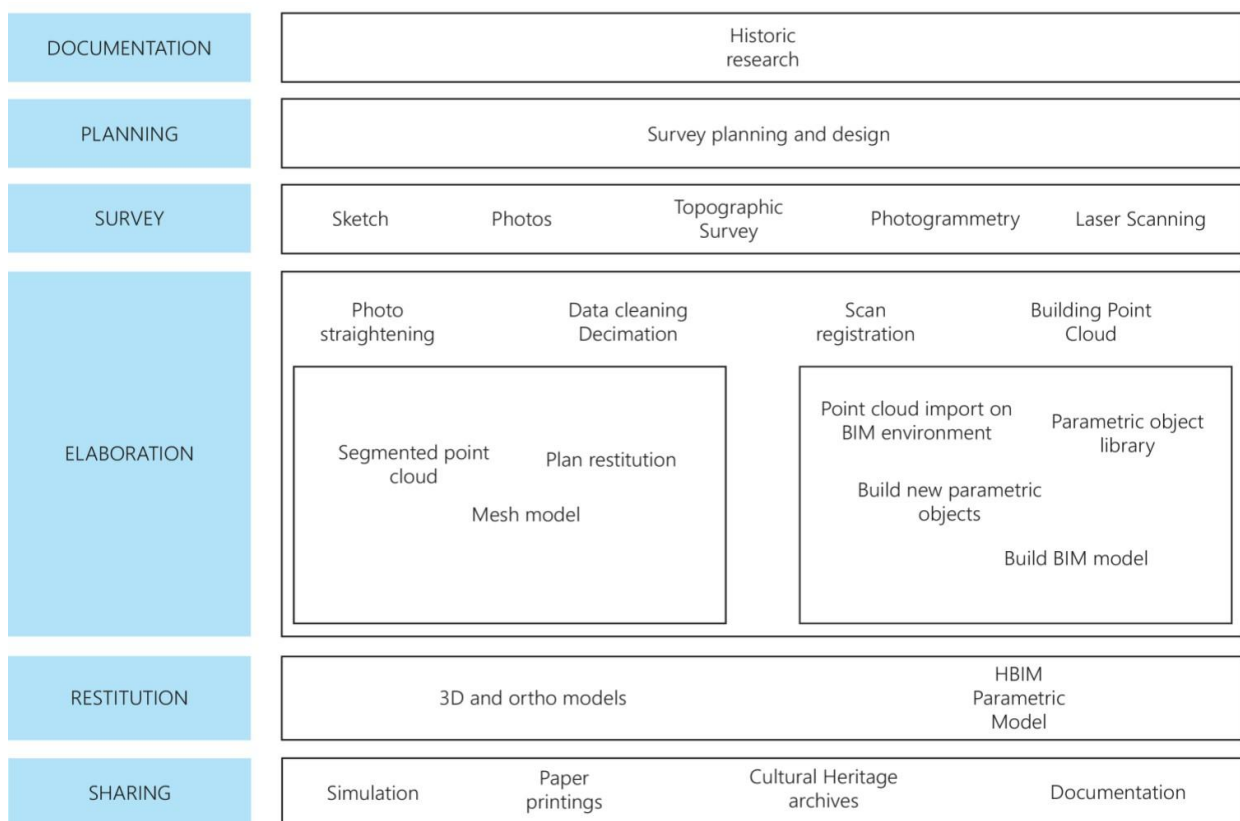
DOCUMENTATION

Historic research

PLANNING

Survey planning and design

SURVEY

Sketch

Photos

Topographic Survey

Photogrammetry

Laser Scanning

ELABORATION

Photo straightening

Data cleaning Decimation

Scan registration

Building Point Cloud

Segmented point cloud

Plan restitution

Mesh model

Point cloud import on BIM environment

Parametric object library

Build new parametric objects

Build BIM model

RESTITUTION

3D and ortho models

HBIM Parametric Model

SHARING

Simulation

Paper printings

Cultural Heritage archives

Documentation